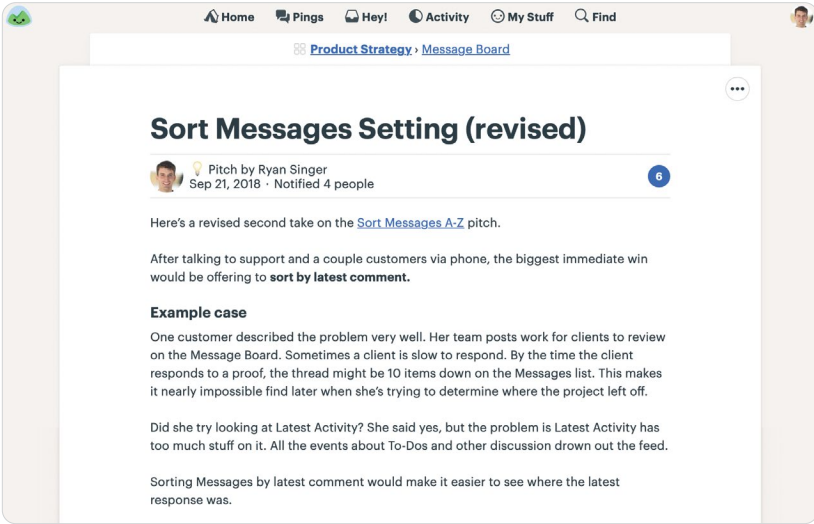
Home Pings Hey! Activity My Stuff Find

Product Strategy › Message Board

•••

Sort Messages Setting (revised)

Pitch by Ryan Singer
Sep 21, 2018 · Notified 4 people

6

Here's a revised second take on the Sort Messages A-Z pitch.

After talking to support and a couple customers via phone, the biggest immediate win would be offering to **sort by latest comment.**

Example case

One customer described the problem very well. Her team posts work for clients to review on the Message Board. Sometimes a client is slow to respond. By the time the client responds to a proof, the thread might be 10 items down on the Messages list. This makes it nearly impossible find later when she's trying to determine where the project left off.

Did she try looking at Latest Activity? She said yes, but the problem is Latest Activity has too much stuff on it. All the events about To-Dos and other discussion drown out the feed.

Sorting Messages by latest comment would make it easier to see where the latest response was.